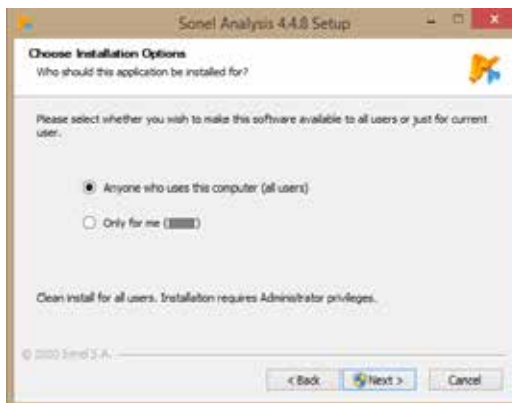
Sonel Analysis 4.4.8 Setup

Choose Installation Options
Who should this application be installed for?

Please select whether you wish to make this software available to all users or just for current user.

Anyone who uses this computer (all users)

Only for me ([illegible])

Clean install for all users. Installation requires Administrator privileges.

© 2020 Sonel S.A.

< Back
Next >
Cancel